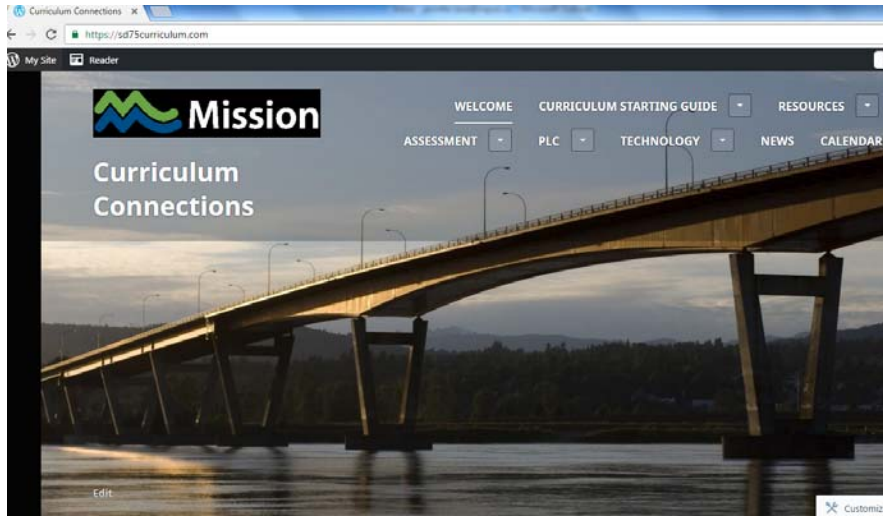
Curriculum Connections ×

https://sd75curriculum.com

My Site Reader

Mission

WELCOME CURRICULUM STARTING GUIDE RESOURCES

ASSESSMENT PLC TECHNOLOGY NEWS CALENDAR

Curriculum Connections

Edit

Customiz